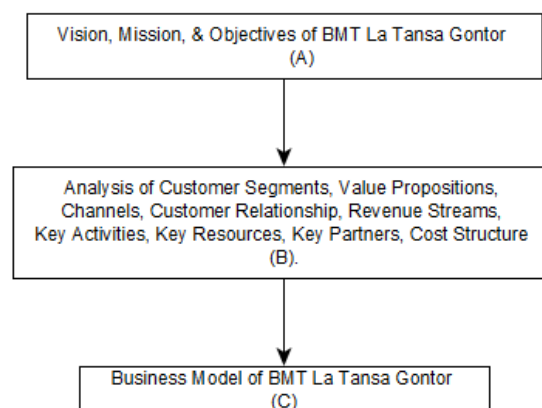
Vision, Mission, & Objectives of BMT La Tansa Gontor
(A)

Analysis of Customer Segments, Value Propositions, Channels, Customer Relationship, Revenue Streams, Key Activities, Key Resources, Key Partners, Cost Structure
(B).

Business Model of BMT La Tansa Gontor
(C)